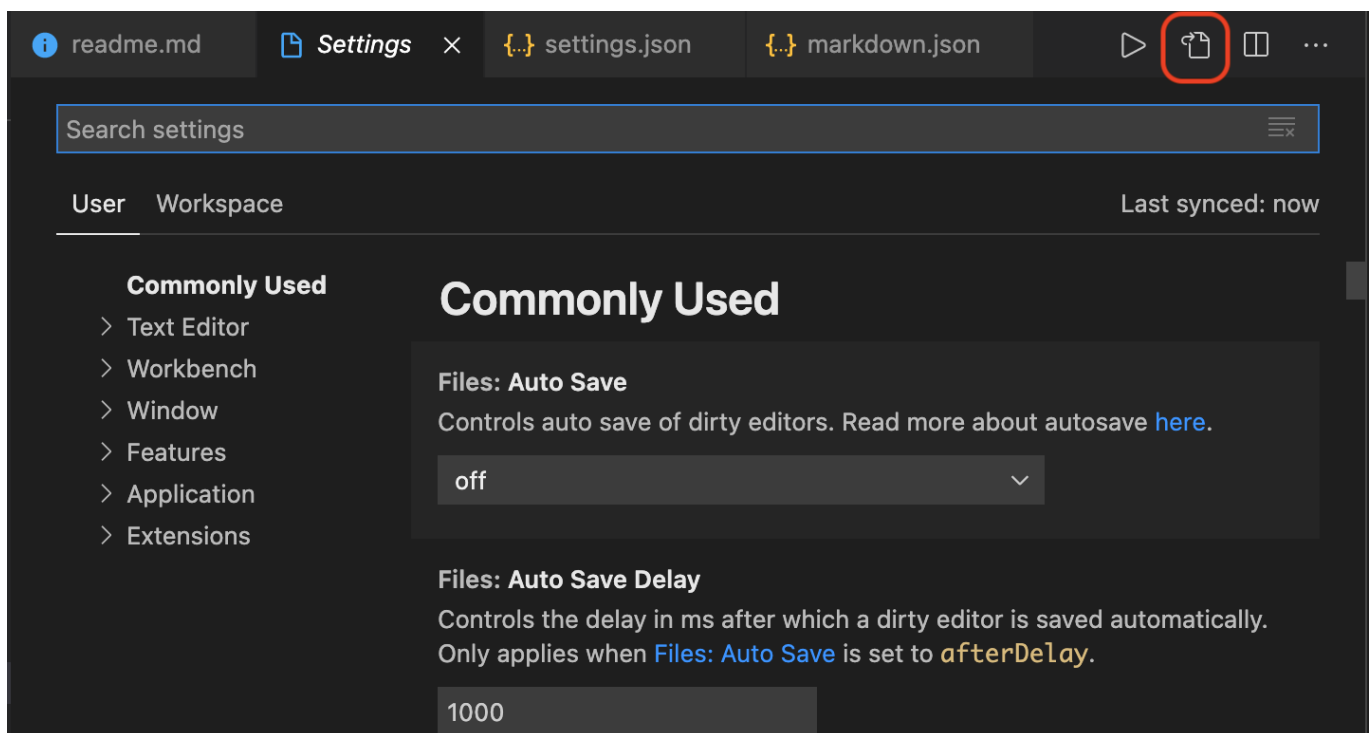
readme.md Settings × {..} settings.json {..} markdown.json

Search settings

User Workspace Last synced: now

Commonly Used
Text Editor
Workbench
Window
Features
Application
Extensions

Commonly Used

Files: Auto Save
Controls auto save of dirty editors. Read more about autosave here.

off

Files: Auto Save Delay
Controls the delay in ms after which a dirty editor is saved automatically. Only applies when Files: Auto Save is set to afterDelay.

1000